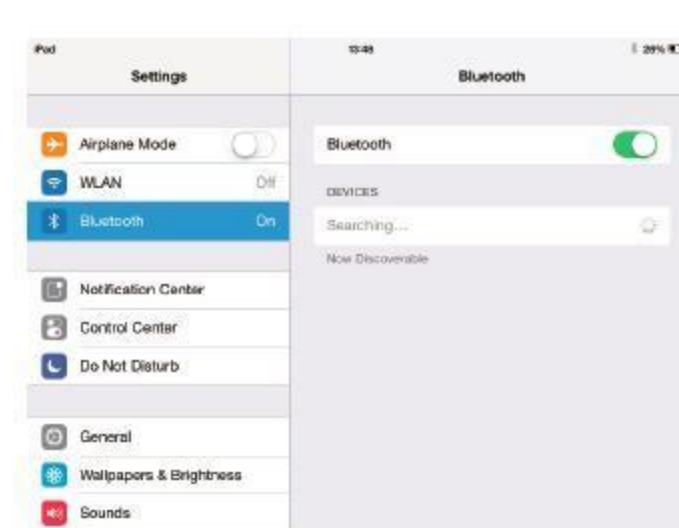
iPod
13:45
26%
Settings
Bluetooth
Airplane Mode
WLAN Off
Bluetooth On
Notification Center
Control Center
Do Not Disturb
General
Wallpapers & Brightness
Sounds
Bluetooth
DEVICES
Searching...
Now Discoverable